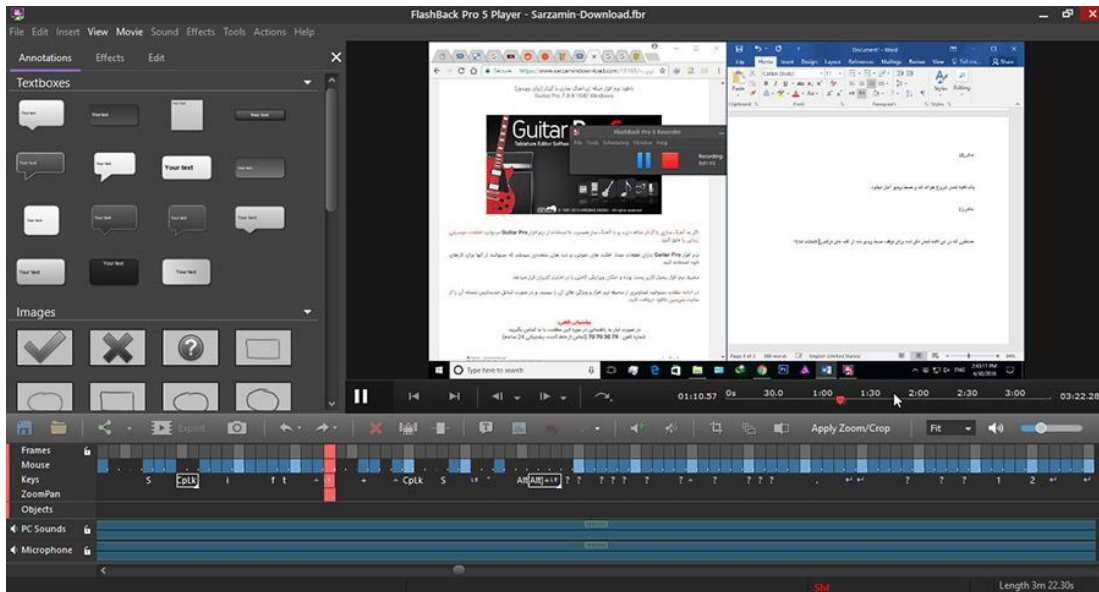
FlashBack Pro 5 Player - Sarzamin-Download.fbr

File Edit Insert View Movie Sound Effects Tools Actions Help

Annotations Effects Edit

Textboxes

Your text Your text Your text Your text

Your text Your text Your text Your text

Your text Your text Your text Your text

Your text Your text Your text

Images

Guitar Pro

FlashBack Pro 5 Recorder

File Tools Scheduling Window Help

Recording

Type here to search

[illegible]

01:10.57 0s 30.0 1:00 1:30 2:00 2:30 3:00 03:22.28

Export Apply Zoom/Crop Fit

Frames

Mouse

Keys

ZoomPan

Objects

PC Sounds

Microphone

S CpLk i f t + CpLk S Alt Alt ? ? ? ? ? ? ? ? ? ? ? ? ? ? 1 2

Length 3m 22.30s